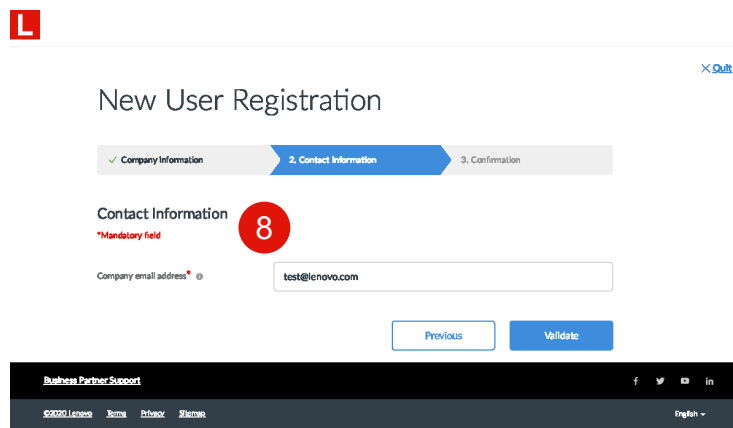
L

✕ Quit

New User Registration

✓ Company Information
2. Contact Information
3. Confirmation

Contact Information
8
*Mandatory field

Company email address*
test@lenovo.com

Previous
Validate

Business Partner Support

f
in

©2020 Lenovo Terms Privacy Sitemap

English